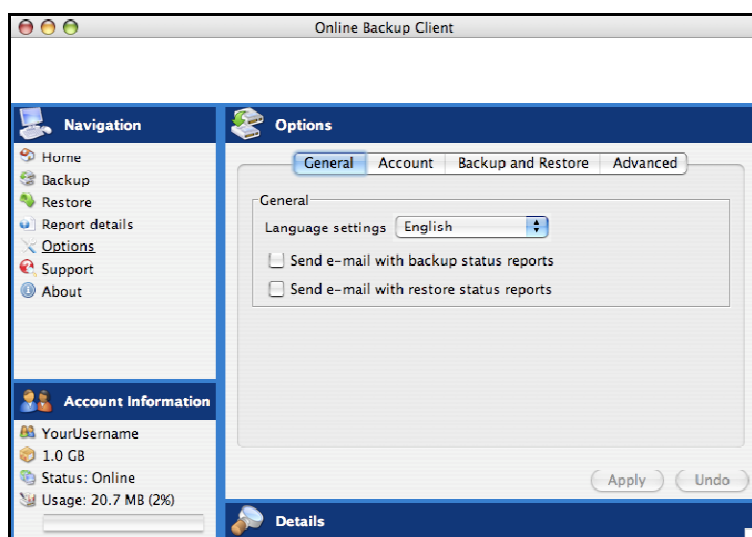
Online Backup Client

Navigation

Home
Backup
Restore
Report details
Options
Support
About

Account Information

YourUsername
1.0 GB
Status: Online
Usage: 20.7 MB (2%)

Options

General | Account | Backup and Restore | Advanced

General
Language settings English
Send e-mail with backup status reports
Send e-mail with restore status reports

Apply
Undo

Details